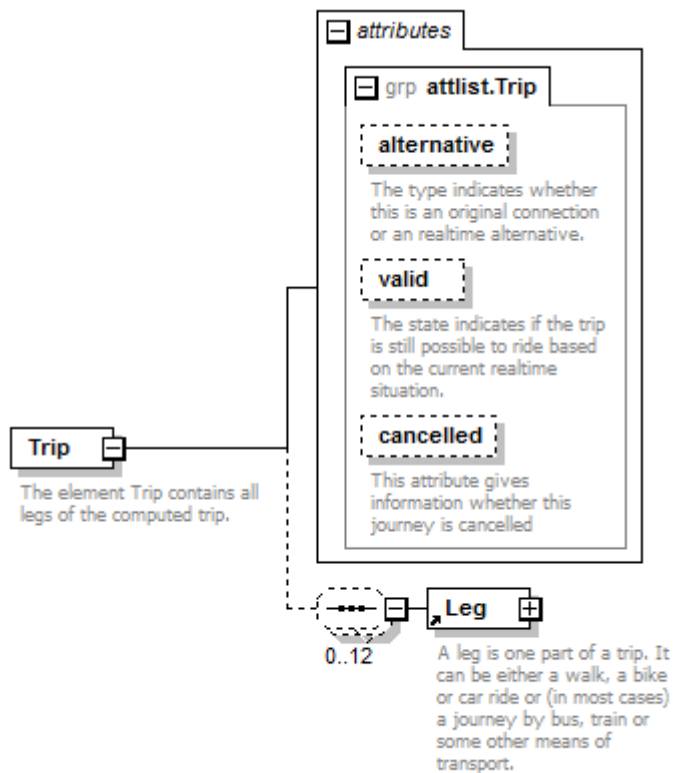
attributes

grp attlist.Trip

alternative

The type indicates whether this is an original connection or an realtime alternative.

valid

The state indicates if the trip is still possible to ride based on the current realtime situation.

cancelled

This attribute gives information whether this journey is cancelled

Trip

The element Trip contains all legs of the computed trip.

0..12

Leg

A leg is one part of a trip. It can be either a walk, a bike or car ride or (in most cases) a journey by bus, train or some other means of transport.